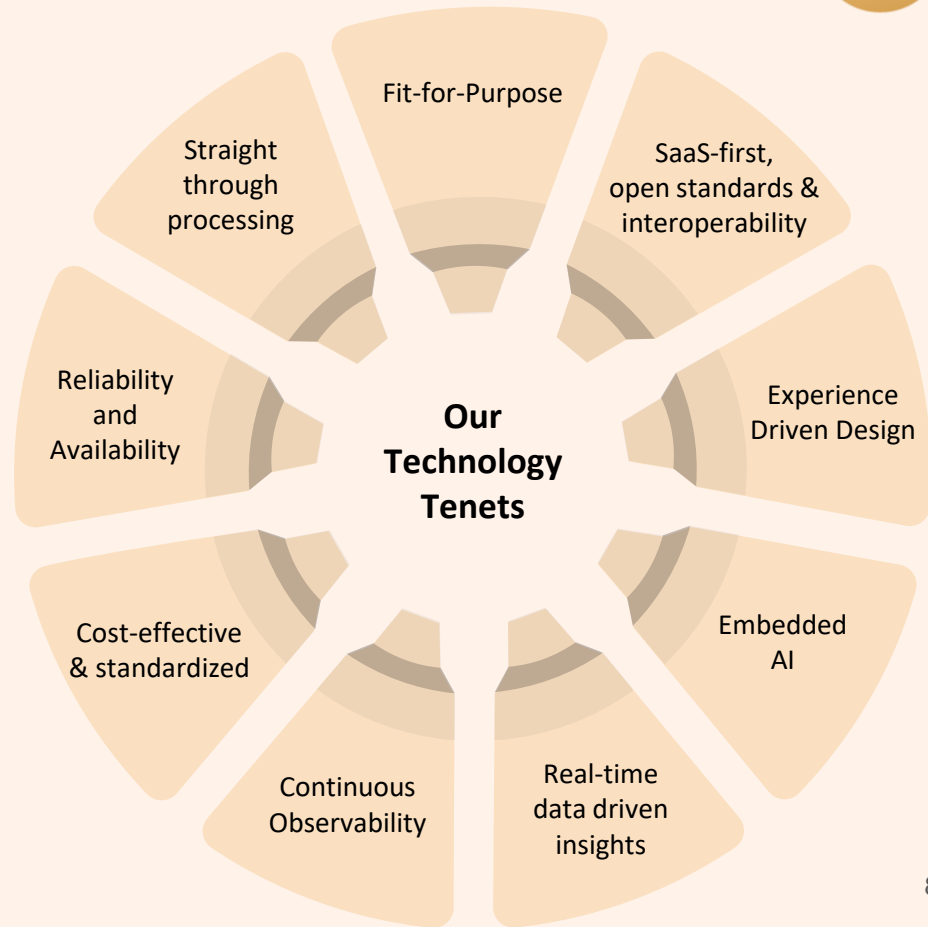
Our Technology Tenets

Fit-for-Purpose

SaaS-first, open standards & interoperability

Experience Driven Design

Embedded AI

Real-time data driven insights

Continuous Observability

Cost-effective & standardized

Reliability and Availability

Straight through processing

8